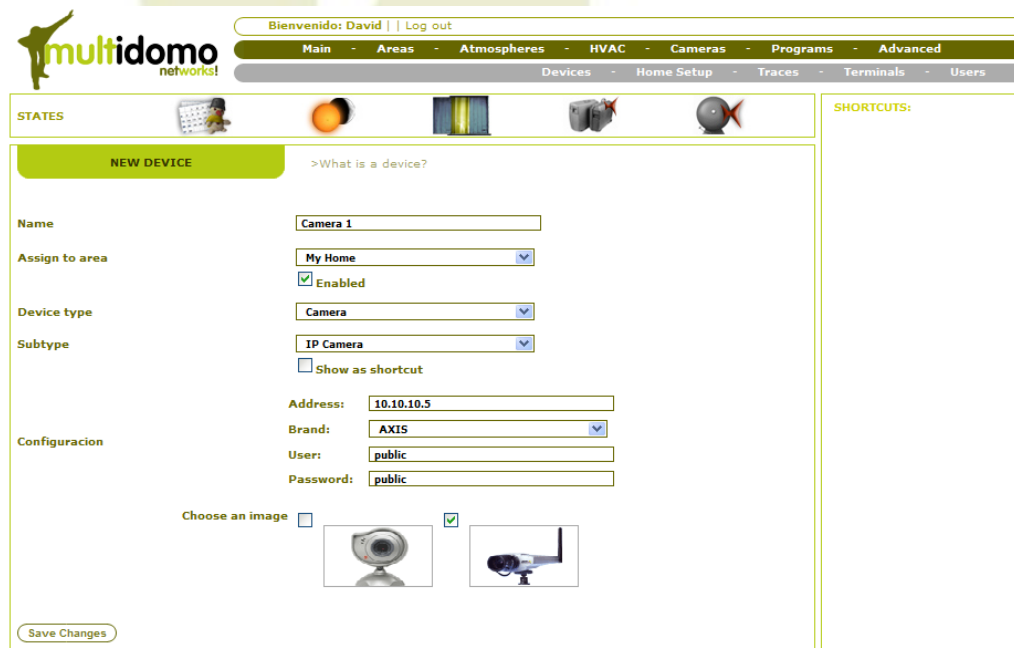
multidomo networks!

Bienvenido: David | | Log out

Main - Areas - Atmospheres - HVAC - Cameras - Programs - Advanced

Devices - Home Setup - Traces - Terminals - Users

STATES

SHORTCUTS:

NEW DEVICE

>What is a device?

Name
Camera 1

Assign to area
My Home

Enabled

Device type
Camera

Subtype
IP Camera

Show as shortcut

Configuracion

Address: 10.10.10.5

Brand: AXIS

User: public

Password: public

Choose an image

Save Changes